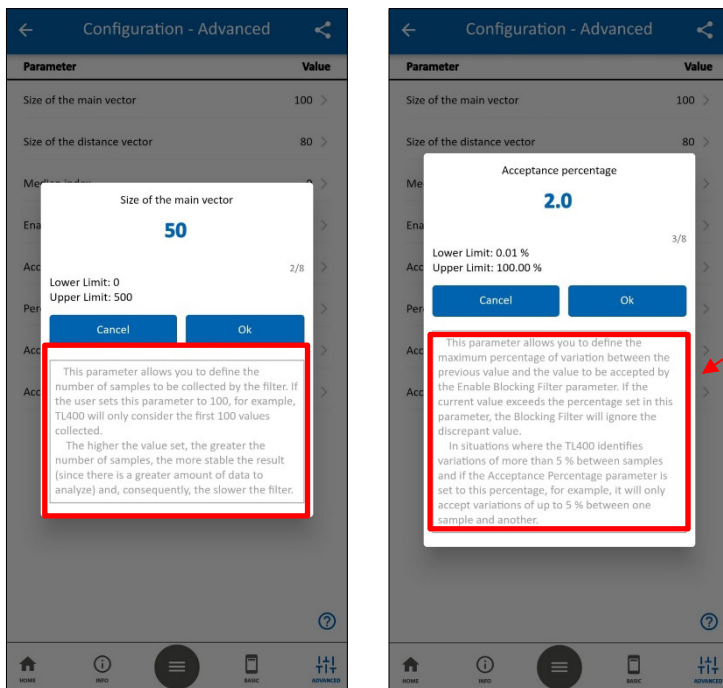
Configuration - Advanced

| Parameter | Value |
|---|---|
| Size of the main vector | 100 |
| Size of the distance vector | 80 |
| Me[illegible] | 0 |
| Ena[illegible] | |
| Acc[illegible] | |
| Per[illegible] | |
| Acc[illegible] | |
| Acc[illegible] | |

Size of the main vector

50

2/8

Lower Limit: 0
Upper Limit: 500

Cancel Ok

This parameter allows you to define the number of samples to be collected by the filter. If the user sets this parameter to 100, for example, TL400 will only consider the first 100 values collected.

The higher the value set, the greater the number of samples, the more stable the result (since there is a greater amount of data to analyze) and, consequently, the slower the filter.

HOME INFO BASIC ADVANCED

Configuration - Advanced

| Parameter | Value |
|---|---|
| Size of the main vector | 100 |
| Size of the distance vector | 80 |
| Me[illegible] | |
| Ena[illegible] | |
| Acc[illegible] | |
| Per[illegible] | |
| Acc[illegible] | |
| Acc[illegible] | |

Acceptance percentage

2.0

3/8

Lower Limit: 0.01 %
Upper Limit: 100.00 %

Cancel Ok

This parameter allows you to define the maximum percentage of variation between the previous value and the value to be accepted by the Enable Blocking Filter parameter. If the current value exceeds the percentage set in this parameter, the Blocking Filter will ignore the discrepant value.

In situations where the TL400 identifies variations of more than 5 % between samples and if the Acceptance Percentage parameter is set to this percentage, for example, it will only accept variations of up to 5 % between one sample and another.

HOME INFO BASIC ADVANCED